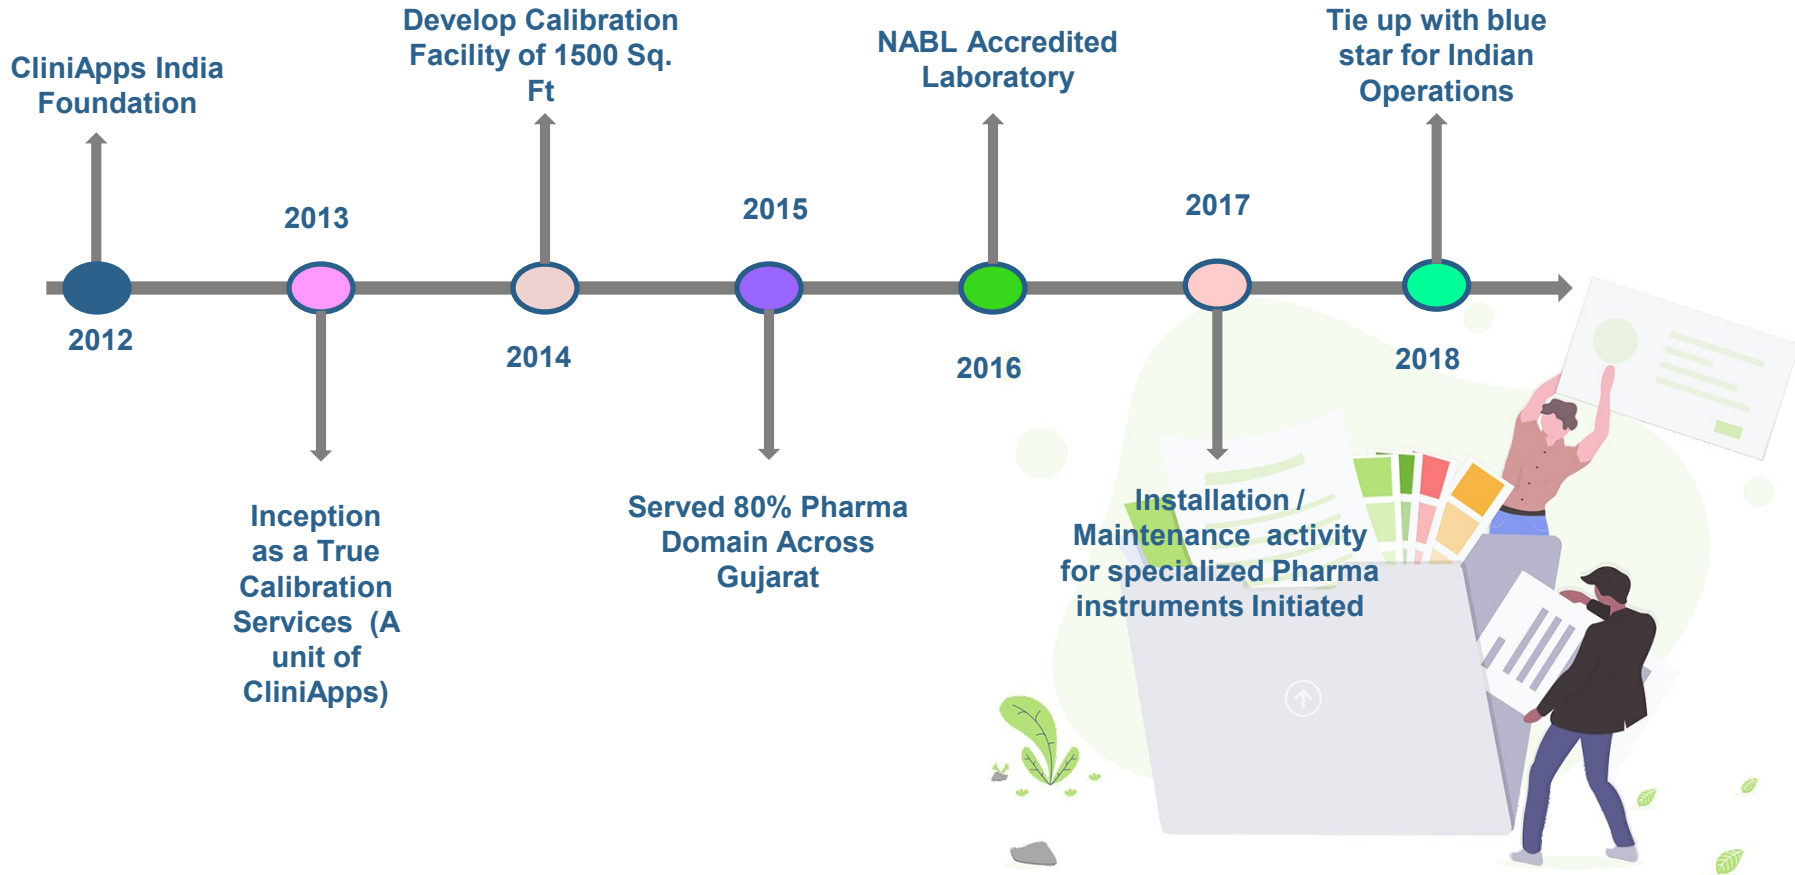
CliniApps India Foundation

2012

2013

Inception as a True Calibration Services (A unit of CliniApps)

Develop Calibration Facility of 1500 Sq. Ft

2014

2015

Served 80% Pharma Domain Across Gujarat

NABL Accredited Laboratory

2016

2017

Installation / Maintenance activity for specialized Pharma instruments Initiated

Tie up with blue star for Indian Operations

2018